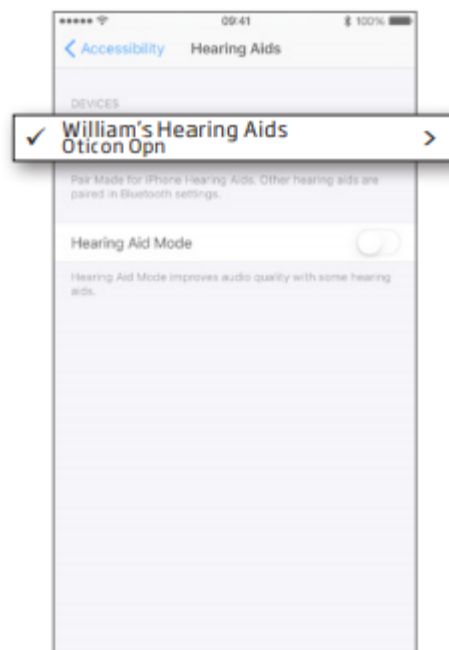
09:41 100%

Accessibility Hearing Aids

DEVICES

✓ William's Hearing Aids
Oticon Opn

Pair Made for iPhone Hearing Aids. Other hearing aids are paired in Bluetooth settings.

Hearing Aid Mode

Hearing Aid Mode improves audio quality with some hearing aids.